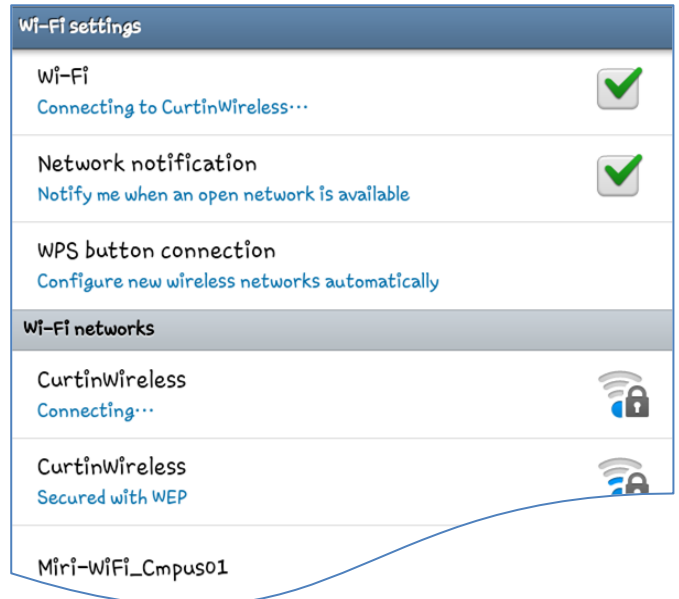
Wi-Fi settings

Wi-Fi
Connecting to CurtinWireless…

Network notification
Notify me when an open network is available

WPS button connection
Configure new wireless networks automatically

Wi-Fi networks

CurtinWireless
Connecting…

CurtinWireless
Secured with WEP

Miri-WiFi_Cmpus01